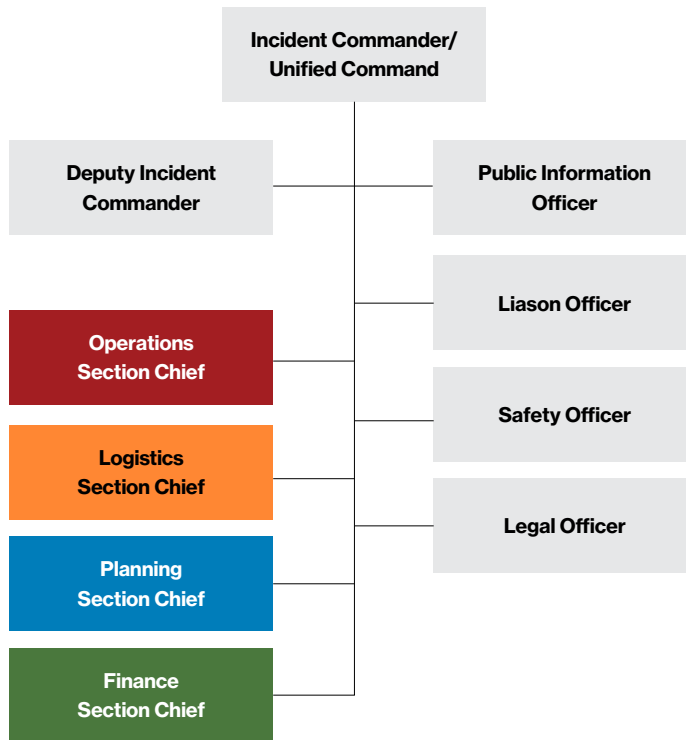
Incident Commander/ Unified Command

Deputy Incident Commander

Public Information Officer

Liason Officer

Operations Section Chief

Safety Officer

Logistics Section Chief

Legal Officer

Planning Section Chief

Finance Section Chief